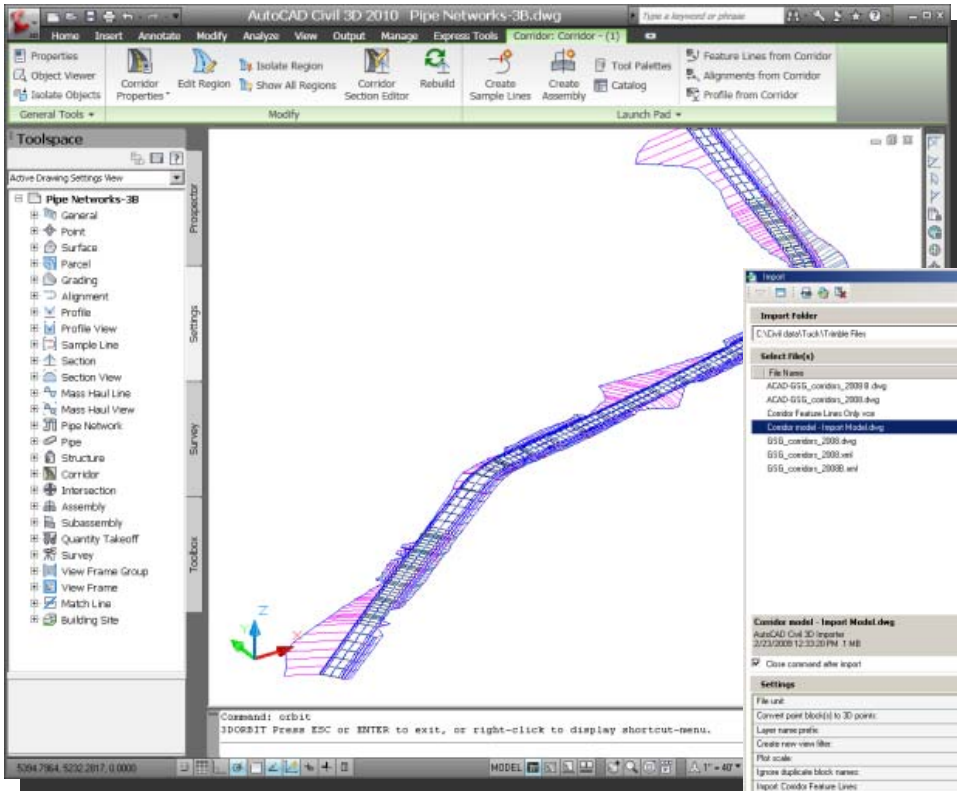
AutoCAD Civil 3D 2010 Pipe Networks-3B.dwg

Type a keyword or phrase

Home Insert Annotate Modify Analyze View Output Manage Express Tools Corridor: Corridor - (1)

Properties
Object Viewer
Isolate Objects
General Tools

Corridor Properties
Edit Region
Isolate Region
Show All Regions
Corridor Section Editor
Rebuild
Modify

Create Sample Lines
Create Assembly
Tool Palettes
Catalog
Feature Lines from Corridor
Alignments from Corridor
Profile from Corridor
Launch Pad

Toolspace

Active Drawing Settings View

Pipe Networks-3B
General
Point
Surface
Parcel
Grading
Alignment
Profile
Profile View
Sample Line
Section
Section View
Mass Haul Line
Mass Haul View
Pipe Network
Pipe
Structure
Corridor
Intersection
Assembly
Subassembly
Quantity Takeoff
Survey
View Frame Group
View Frame
Match Line
Building Site

Prospector
Settings
Survey
Toolbox

Import

Import Folder
C:\Civil data\Tuck\Trimble Files

Select File(s)
File Name
ACAD-GSG_corridors_2008 B.dwg
ACAD-GSG_corridors_2008.dwg
Corridor Feature Lines Only.vce
Corridor model - Import Model.dwg
GSG_corridors_2008.dwg
GSG_corridors_2008.xml
GSG_corridors_2008B.xml

Corridor model - Import Model.dwg
AutoCAD Civil 3D Importer
2/23/2009 12:33:20 PM 1 MB

Close command after import

Settings
File unit:
Convert point block(s) to 3D points:
Layer name prefix:
Create new view filter:
Plot scale:
Ignore duplicate block names:
Import Corridor Feature Lines:

Command: orbit
3DORBIT Press ESC or ENTER to exit, or right-click to display shortcut-menu.

5394.7964, 5232.2817, 0.0000

MODEL

1" = 40'